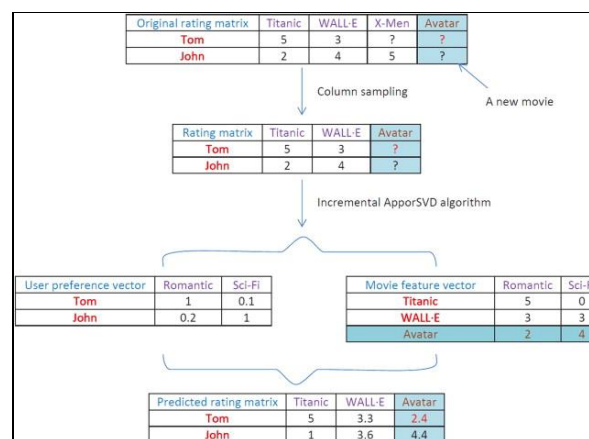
| Original rating matrix | Titanic | WALL-E | X-Men | Avatar |
|---|---|---|---|---|
| Tom | 5 | 3 | ? | ? |
| John | 2 | 4 | 5 | ? |

Column sampling

A new movie

| Rating matrix | Titanic | WALL-E | Avatar |
|---|---|---|---|
| Tom | 5 | 3 | ? |
| John | 2 | 4 | ? |

Incremental ApporSVD algorithm

| User preference vector | Romantic | Sci-Fi |
|---|---|---|
| Tom | 1 | 0.1 |
| John | 0.2 | 1 |

| Movie feature vector | Romantic | Sci-F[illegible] |
|---|---|---|
| Titanic | 5 | 0 |
| WALL-E | 3 | 3 |
| Avatar | 2 | 4 |

| Predicted rating matrix | Titanic | WALL-E | Avatar |
|---|---|---|---|
| Tom | 5 | 3.3 | 2.4 |
| John | 1 | 3.6 | 4.4 |